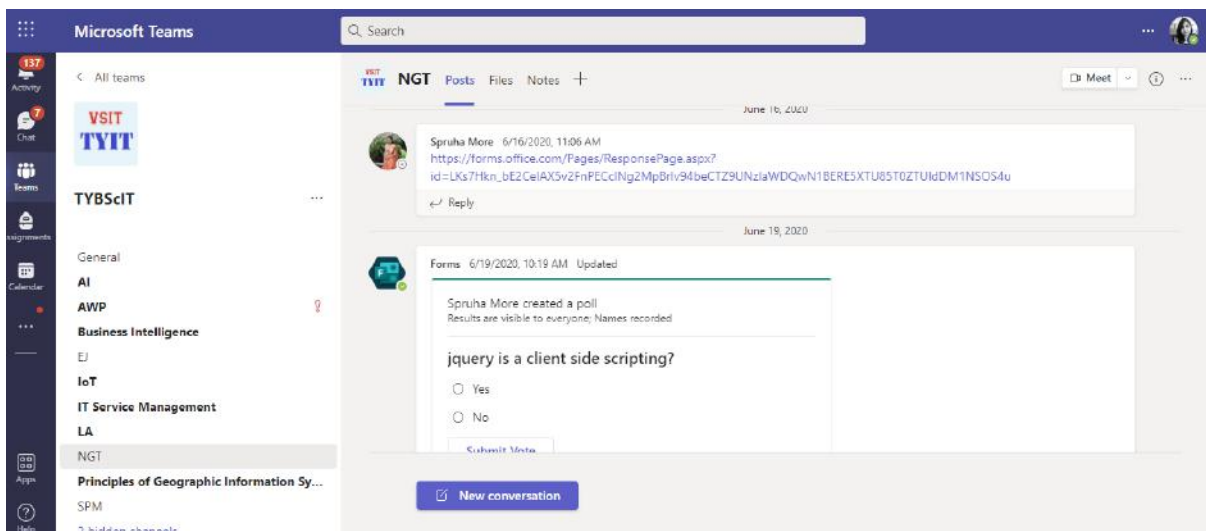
Microsoft Teams
Search
...
137
Activity
7
Chat
Teams
Assignments
Calendar
...
Apps
Help
< All teams
VSIT
TYIT
TYBScIT
...
General
AI
AWP
Business Intelligence
EJ
IoT
IT Service Management
LA
NGT
Principles of Geographic Information Sy...
SPM
2 hidden channels
VSIT TYIT
NGT
Posts
Files
Notes
+
Meet
June 16, 2020
Spruha More 6/16/2020, 11:06 AM
https://forms.office.com/Pages/ResponsePage.aspx?id=LKs7Hkn_bE2CelAX5v2FnPECclNg2MpBrlv94beCTZ9UNzlaWDQwN1BERE5XTU85T0ZTUldDM1NSOS4u
Reply
June 19, 2020
Forms 6/19/2020, 10:19 AM Updated
Spruha More created a poll
Results are visible to everyone; Names recorded
jquery is a client side scripting?
Yes
No
Submit Vote
New conversation